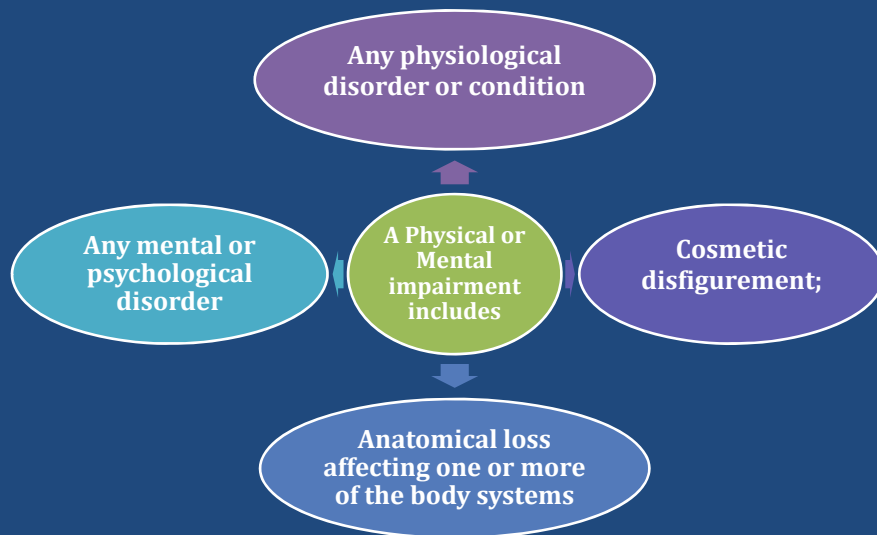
Any physiological disorder or condition

Any mental or psychological disorder

A Physical or Mental impairment includes

Cosmetic disfigurement;

Anatomical loss affecting one or more of the body systems